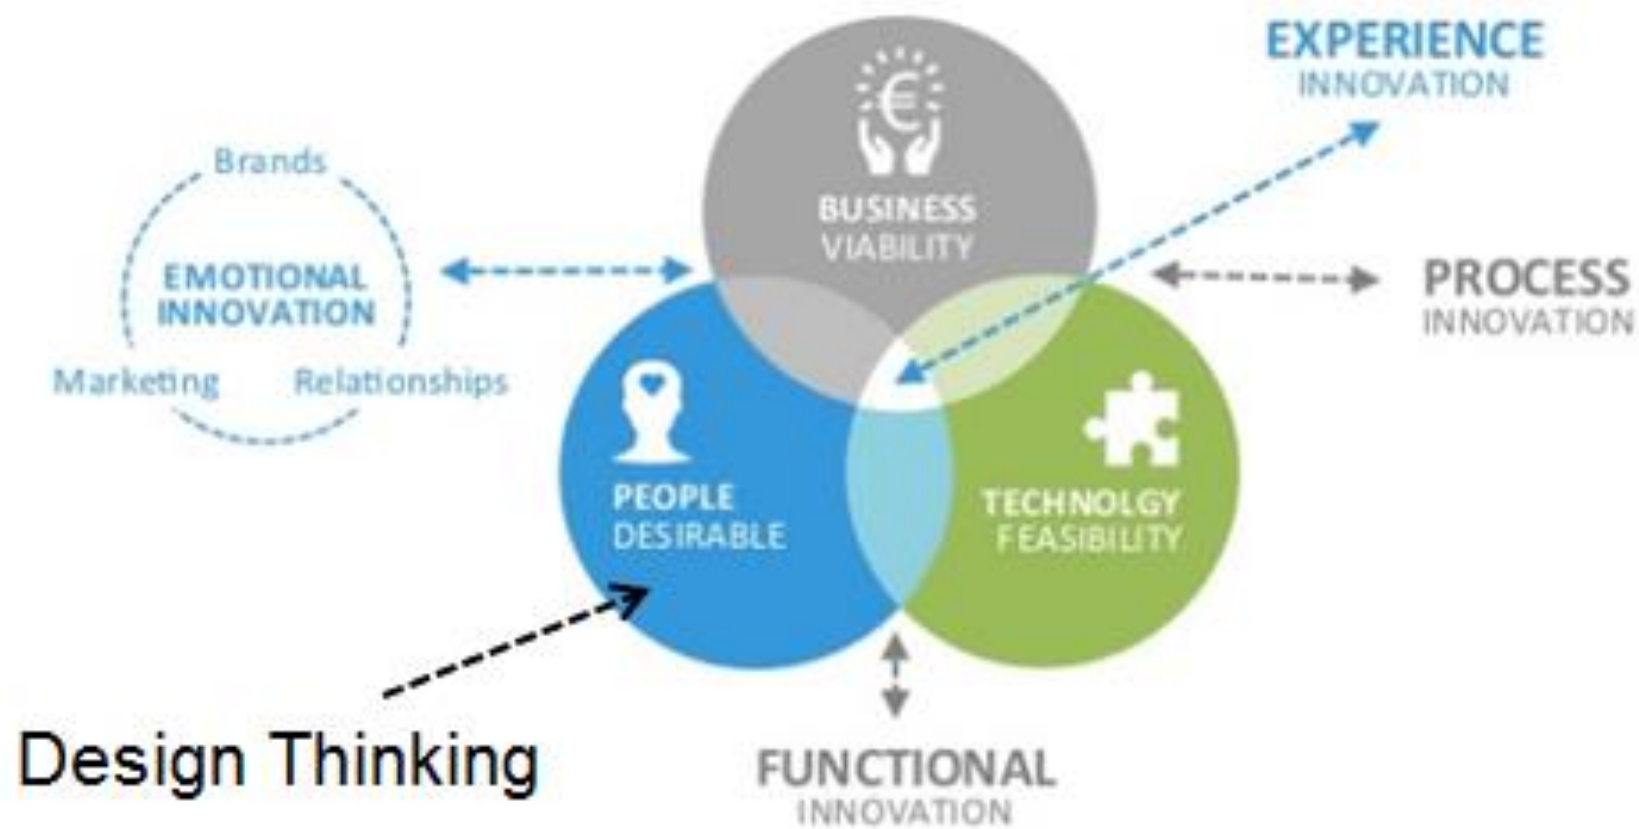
EXPERIENCE
INNOVATION

Brands

EMOTIONAL
INNOVATION

Marketing Relationships

€

BUSINESS
VIABILITY

PROCESS
INNOVATION

PEOPLE
DESIRABLE

TECHNOLGY
FEASIBILITY

Design Thinking

FUNCTIONAL
INNOVATION